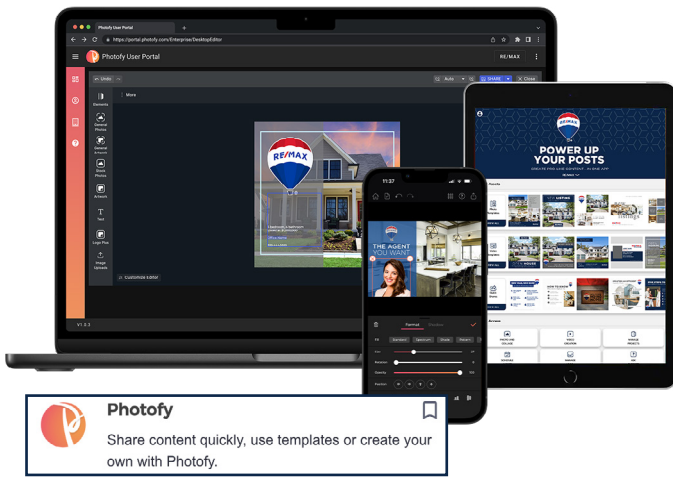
Photofy User Portal

https://portal.photofy.com/Enterprise/DesktopEditor

Photofy User Portal

RE/MAX

Undo

Auto

SHARE

Close

Elements

More

General Photos

General Artwork

Stock Photos

Artwork

Text

Logo Plus

Image Uploads

Customize Editor

V1.2.3

RE/MAX

11:37

THE AGENT YOU WANT

Format

Position

Opacity

POWER UP YOUR POSTS

Photofy

Share content quickly, use templates or create your own with Photofy.